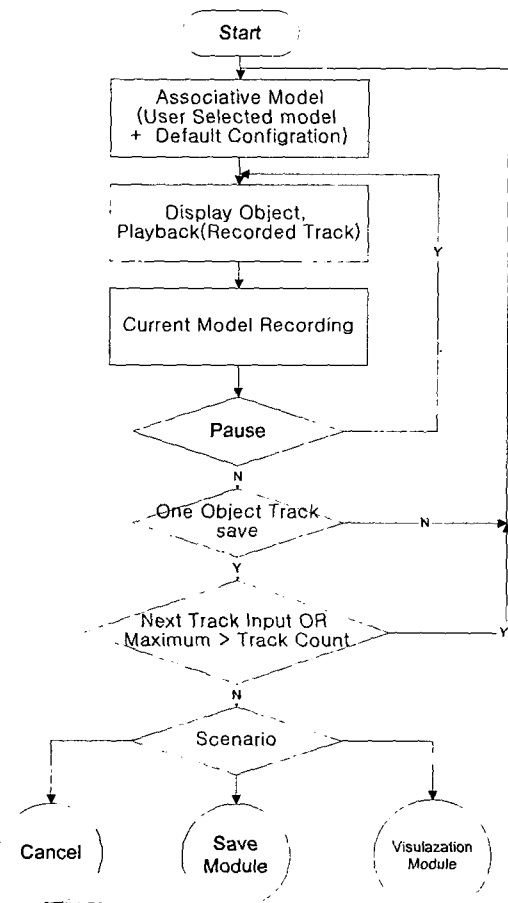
Start

Associative Model (User Selected model + Default Configration)

Display Object, Playback(Recorded Track)

Current Model Recording

Pause

Y

N

One Object Track save

N

Y

Next Track Input OR Maximum > Track Count

Y

N

Scenario

Cancel

Save Module

Visulazation Module